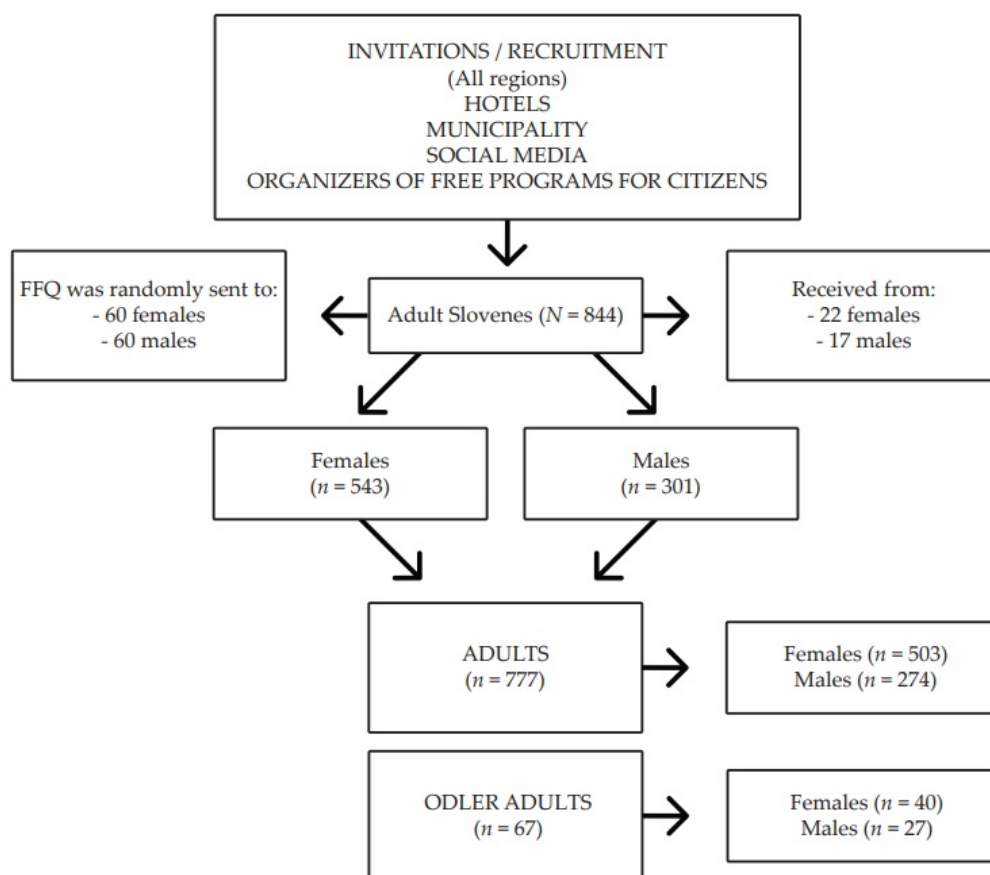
INVITATIONS / RECRUITMENT
(All regions)
HOTELS
MUNICIPALITY
SOCIAL MEDIA
ORGANIZERS OF FREE PROGRAMS FOR CITIZENS

FFQ was randomly sent to:
- 60 females
- 60 males

Adult Slovenes ($N = 844$)

Received from:
- 22 females
- 17 males

Females
($n = 543$)

Males
($n = 301$)

ADULTS
($n = 777$)

Females ($n = 503$)
Males ($n = 274$)

ODLER ADULTS
($n = 67$)

Females ($n = 40$)
Males ($n = 27$)